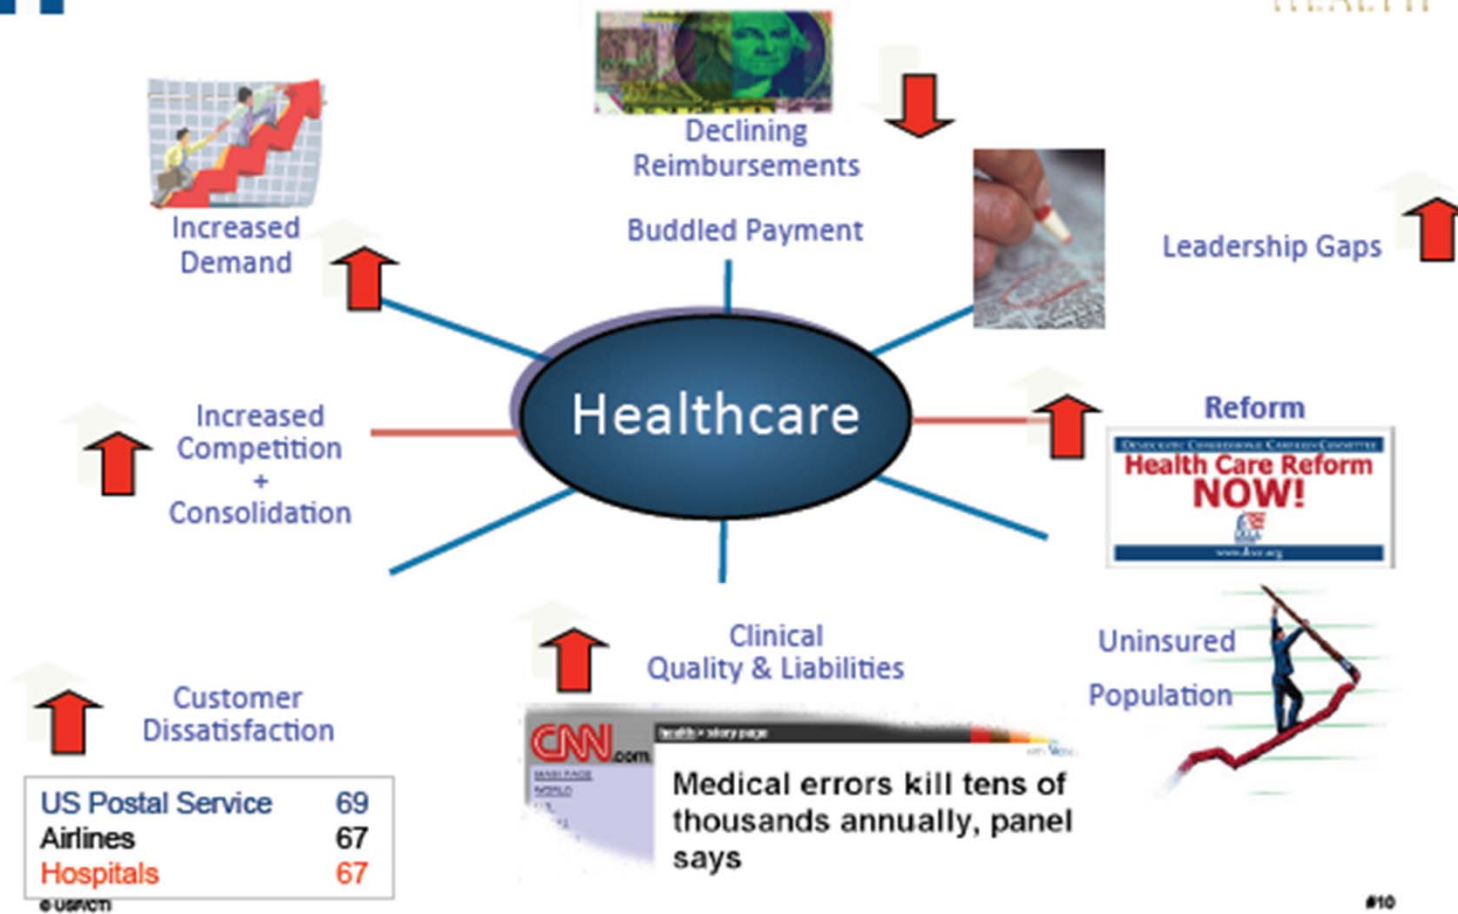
Declining Reimbursements

Increased Demand

Buddled Payment

Leadership Gaps

Healthcare

Increased Competition + Consolidation

Reform

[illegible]
Health Care Reform NOW!
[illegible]

Clinical Quality & Liabilities

Uninsured Population

Customer Dissatisfaction

| US Postal Service | 69 |
|---|---|
| Airlines | 67 |
| Hospitals | 67 |

© USRCTI

CNN.com

health > story page

Medical errors kill tens of thousands annually, panel says

#10